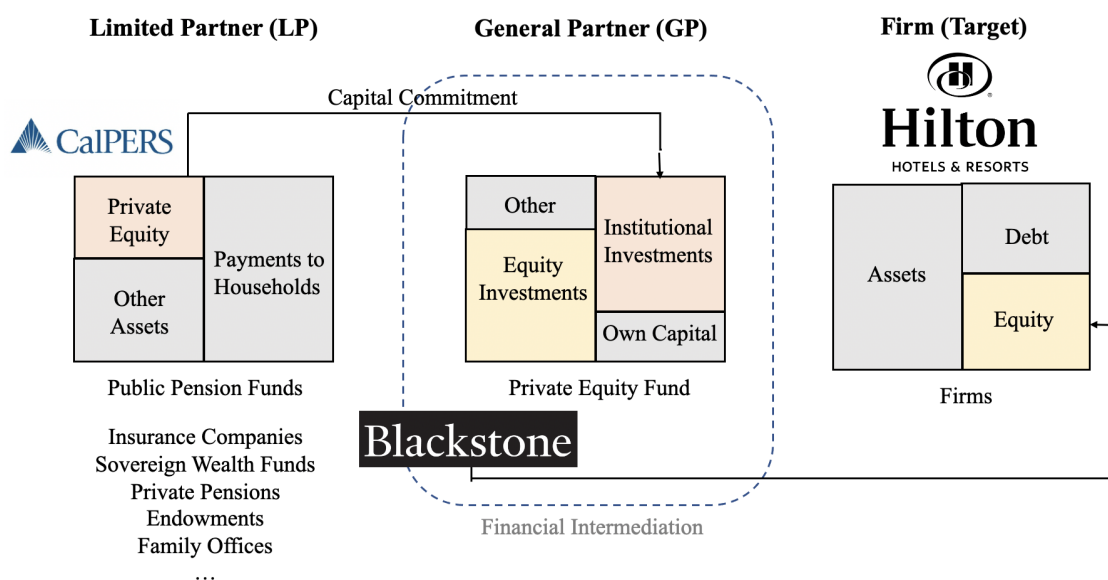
Limited Partner (LP)

General Partner (GP)

Firm (Target)

Capital Commitment

CalPERS

Private Equity

Other Assets

Payments to Households

Public Pension Funds

Insurance Companies
Sovereign Wealth Funds
Private Pensions
Endowments
Family Offices
…

Other

Equity Investments

Institutional Investments

Own Capital

Private Equity Fund

Blackstone

Financial Intermediation

Hilton
HOTELS & RESORTS

Assets

Debt

Equity

Firms